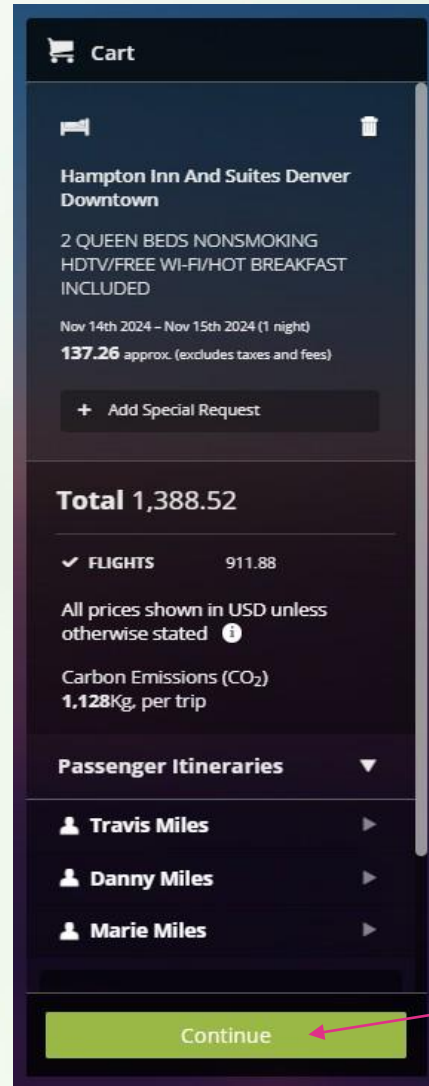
Cart

Hampton Inn And Suites Denver Downtown

2 QUEEN BEDS NONSMOKING HDTV/FREE WI-FI/HOT BREAKFAST INCLUDED

Nov 14th 2024 – Nov 15th 2024 (1 night)

137.26 approx. (excludes taxes and fees)

+ Add Special Request

Total 1,388.52

✔ FLIGHTS 911.88

All prices shown in USD unless otherwise stated

Carbon Emissions ($CO_2$)
1,128Kg, per trip

Passenger Itineraries

Travis Miles

Danny Miles

Marie Miles

Continue